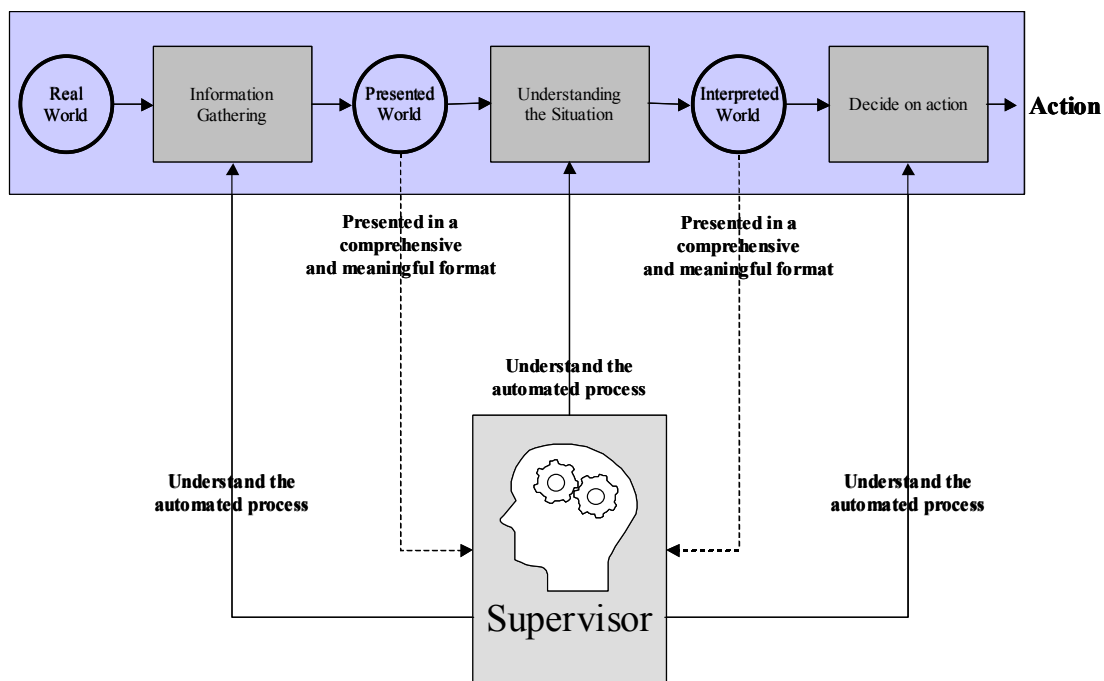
Real World

Information Gathering

Presented World

Understanding the Situation

Interpreted World

Decide on action

Action

Presented in a comprehensive and meaningful format

Presented in a comprehensive and meaningful format

Understand the automated process

Understand the automated process

Understand the automated process

Supervisor